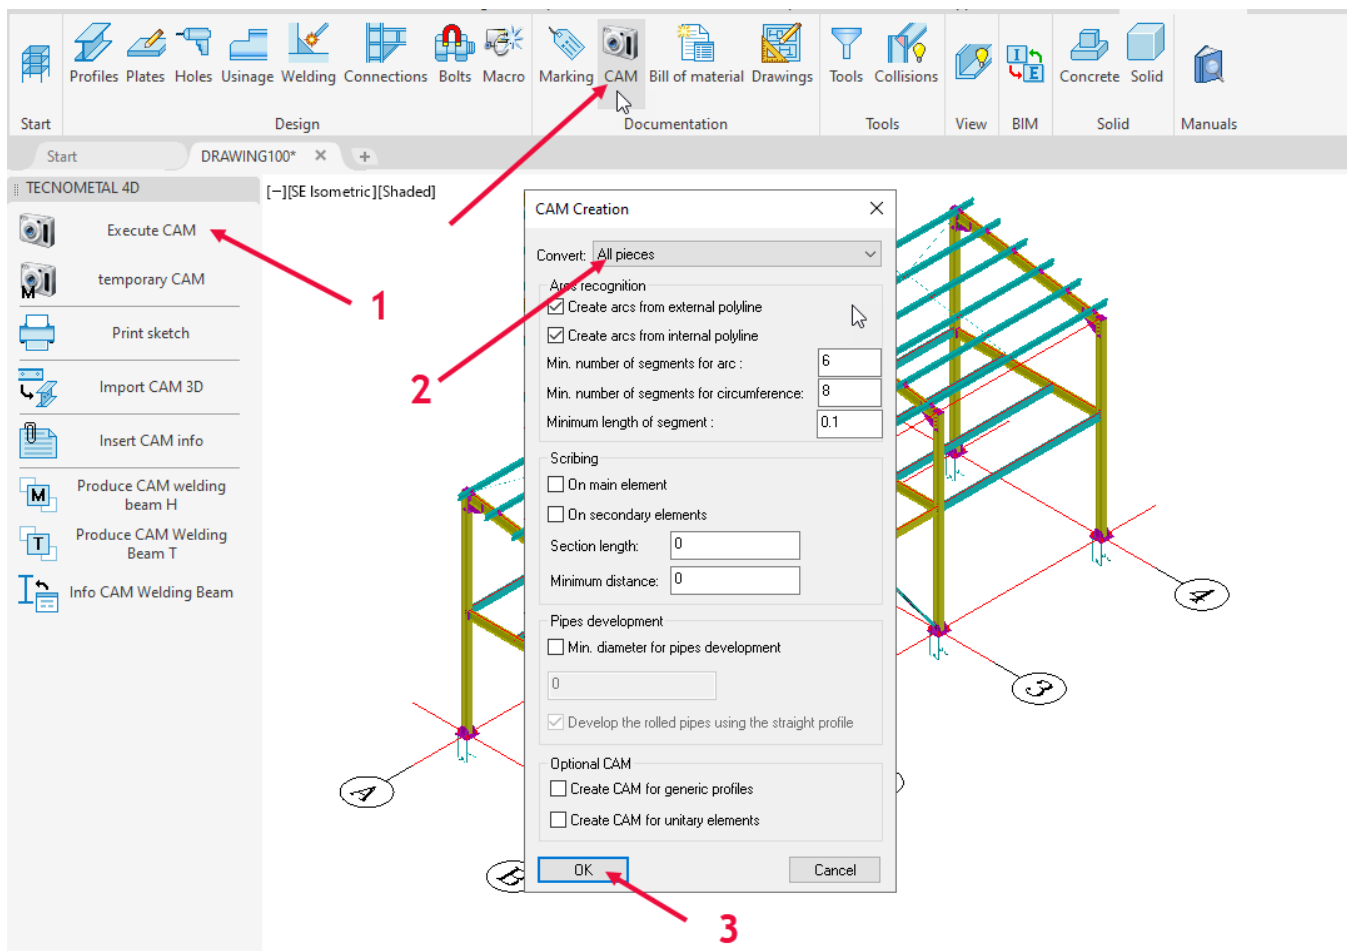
Start Profiles Plates Holes Usinage Welding Connections Bolts Macro Marking CAM Bill of material Drawings Tools Collisions View BIM Concrete Solid Manuals

Start Design Documentation Tools View BIM Solid Manuals

Start DRAWING100* × +

TECNOMETAL 4D

[−][SE Isometric][Shaded]

Execute CAM

temporary CAM

Print sketch

Import CAM 3D

Insert CAM info

Produce CAM welding beam H

Produce CAM Welding Beam T

Info CAM Welding Beam

1

2

3

CAM Creation

Convert: All pieces

Arcs recognition

Create arcs from external polyline

Create arcs from internal polyline

Min. number of segments for arc : 6

Min. number of segments for circumference: 8

Minimum length of segment : 0.1

Scribing

On main element

On secondary elements

Section length: 0

Minimum distance: 0

Pipes development

Min. diameter for pipes development

0

Develop the rolled pipes using the straight profile

Optional CAM

Create CAM for generic profiles

Create CAM for unitary elements

OK

Cancel

A

B

3

4